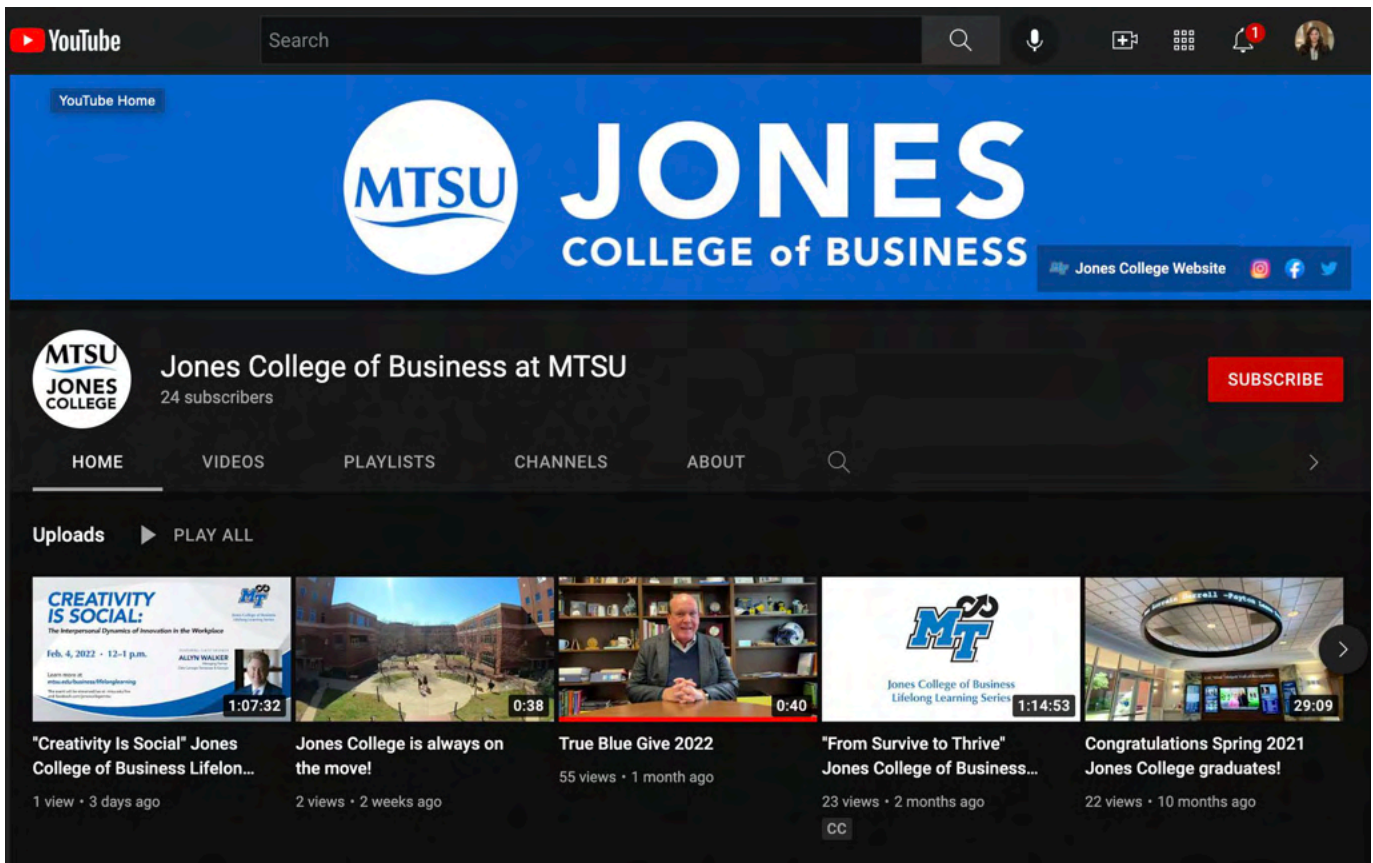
YouTube

Search

1

YouTube Home

MTSU JONES COLLEGE of BUSINESS

Jones College Website

MTSU JONES COLLEGE

Jones College of Business at MTSU
24 subscribers

SUBSCRIBE

HOME VIDEOS PLAYLISTS CHANNELS ABOUT

Uploads PLAY ALL

CREATIVITY IS SOCIAL: The Interpersonal Dynamics of Innovation in the Workplace
Feb. 4, 2022 • 12–1 p.m.
ALLYN WALKER
1:07:32
"Creativity Is Social" Jones College of Business Lifelon...
1 view • 3 days ago

0:38
Jones College is always on the move!
2 views • 2 weeks ago

0:40
True Blue Give 2022
55 views • 1 month ago

MT
Jones College of Business Lifelong Learning Series
1:14:53
"From Survive to Thrive" Jones College of Business...
23 views • 2 months ago
CC

29:09
Congratulations Spring 2021 Jones College graduates!
22 views • 10 months ago